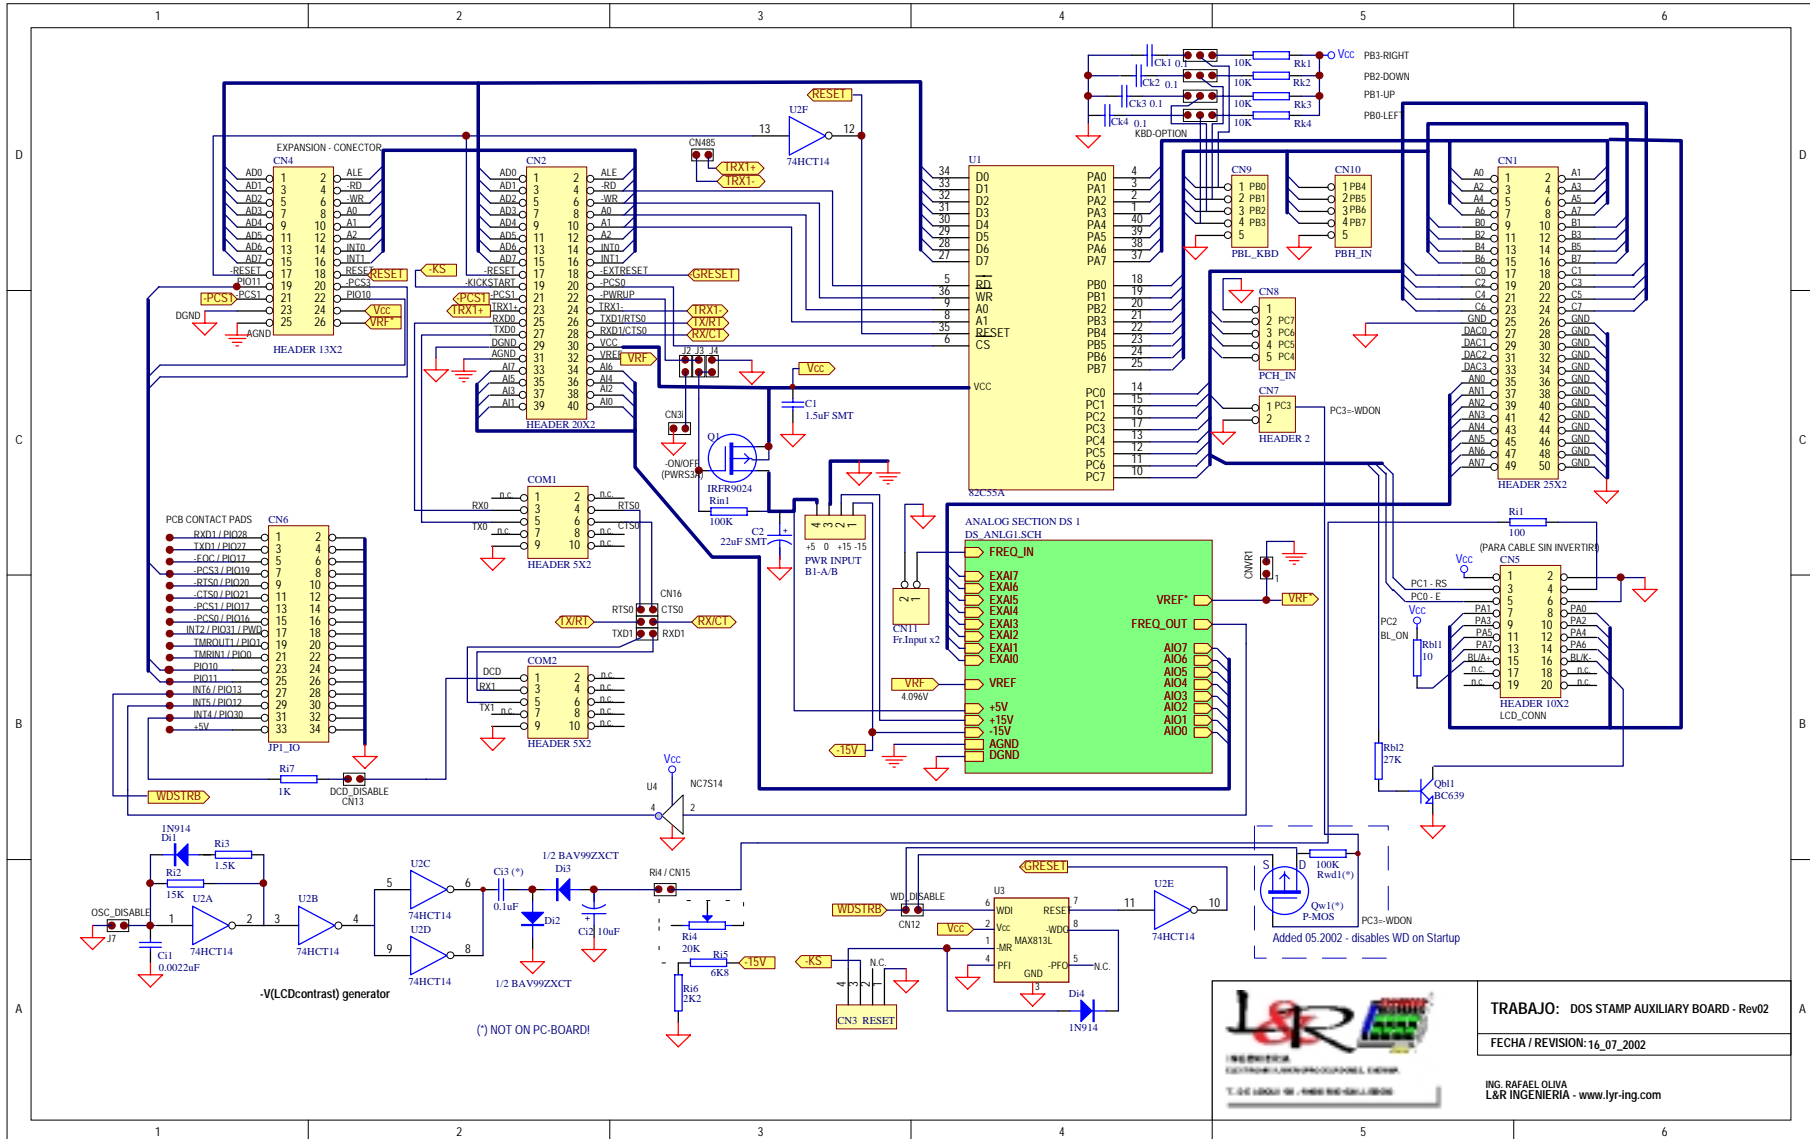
1 2 3 4 5 6

D C B A

EXPANSION - CONECTOR
CN4
AD0 AD1 AD2 AD3 AD4 AD5 AD6 AD7 -RESET PIO11 PCS1
1 2 3 4 5 6 7 8 9 10 11 12 13 14 15 16 17 18 19 20 21 22 23 24 25 26
ALE -RD -WR A0 A1 A2 INT0 INT1 RESET -PCS3 PIO10
RESET
-PCS1
DGND
AGND
VCC
VRF
HEADER 13X2

CN2
AD0 AD1 AD2 AD3 AD4 AD5 AD6 AD7 -RESET -KICKSTART -PCS1 TRX1+ RXD0 TXD0 DGND AGND AI7 AI5 AI3 AI1
1 2 3 4 5 6 7 8 9 10 11 12 13 14 15 16 17 18 19 20 21 22 23 24 25 26 27 28 29 30 31 32 33 34 35 36 37 38 39 40
ALE -RD -WR A0 A1 A2 INT0 INT1 -EXTRESET -PCS0 -PWRUP TRX1- TXD1/RTS0 RXD1/CTS0 VCC VREF AI6 AI4 AI2 AI0
-KS
-PCS1
TRX1+
GRESET
TRX1-
TX/RT
RX/CT
VRF
HEADER 20X2

13 12
U2F
74HCT14
RESET
CN485
TRX1+
TRX1-

U1
34 33 32 31 30 29 28 27
D0 D1 D2 D3 D4 D5 D6 D7
5 36 9 8 35 6
RD WR A0 A1 RESET CS
VCC
PA0 PA1 PA2 PA3 PA4 PA5 PA6 PA7
4 3 2 1 40 39 38 37
PB0 PB1 PB2 PB3 PB4 PB5 PB6 PB7
18 19 20 21 22 23 24 25
PC0 PC1 PC2 PC3 PC4 PC5 PC6 PC7
14 15 16 17 13 12 11 10
82C55A

Ck1 0.1
Ck2 0.1
Ck3 0.1
Ck4 0.1
KBD-OPTION
10K 10K 10K 10K
Rk1 Rk2 Rk3 Rk4
Vcc
PB3-RIGHT
PB2-DOWN
PB1-UP
PB0-LEFT

CN9
1 PB0 2 PB1 3 PB2 4 PB3 5
PBL_KBD
CN10
1 PB4 2 PB5 3 PB6 4 PB7 5
PBH_IN

CN8
1 2 PC7 3 PC6 4 PC5 5 PC4
PCH_IN
CN7
1 PC3 2
HEADER 2
PC3=-WDON

CN1
A0 A2 A4 A6 B0 B2 B4 B6 C0 C2 C4 C6 GND DAC0 DAC1 DAC2 DAC3 AN0 AN1 AN2 AN3 AN4 AN5 AN6 AN7
1 2 3 4 5 6 7 8 9 10 11 12 13 14 15 16 17 18 19 20 21 22 23 24 25 26 27 28 29 30 31 32 33 34 35 36 37 38 39 40 41 42 43 44 45 46 47 48 49 50
A1 A3 A5 A7 B1 B3 B5 B7 C1 C3 C5 C7 GND GND GND GND GND GND GND GND GND GND GND GND GND
HEADER 25X2

J2 J3 J4
Vcc
C1
1.5uF SMT
CN3I
-ON/OFF
(PWRS3)
Q1
IRFR9024
Rin1
100K
C2
22uF SMT
4 3 2 1
+5 0 +15 -15
PWR INPUT
B1-A/B

PCB CONTACT PADS
CN6
RXD1 / PIO28
TXD1 / PIO27
-EOC / PIO17
-PCS3 / PIO19
-RTS0 / PIO20
-CTS0 / PIO21
-PCS1 / PIO17
-PCS0 / PIO16
INT2 / PIO31 / PWD
TMROUT1 / PIO1
TMRIN1 / PIO0
PIO10
PIO11
INT6 / PIO13
INT5 / PIO12
INT4 / PIO30
+5V
1 2 3 4 5 6 7 8 9 10 11 12 13 14 15 16 17 18 19 20 21 22 23 24 25 26 27 28 29 30 31 32 33 34
JP1_IO

COM1
RX0 TX0
n.c. 1 2 n.c. 3 4 RTS0 5 6 CTS0 7 8 n.c. 9 10
HEADER 5X2
CN16
RTS0 CTS0
TXD1 RXD1
TX/RT
RX/CT
COM2
DCD RX1 TX1
1 2 n.c. 3 4 n.c. 5 6 n.c. 7 8 n.c. 9 10 n.c.
HEADER 5X2

Ri7
1K
DCD_DISABLE
CN13
WDSTRB

ANALOG SECTION DS 1
DS_ANLG1.SCH
FREQ_IN
EXAI7 EXAI6 EXAI5 EXAI4 EXAI3 EXAI2 EXAI1 EXAI0
VREF
+5V +15V -15V AGND DGND
VREF*
FREQ_OUT
AIO7 AIO6 AIO5 AIO4 AIO3 AIO2 AIO1 AIO0
CN11
Fr.Input x2
VRF
4.096V
-15V
CNVR1
VRF*

Ri1
100
(PARA CABLE SIN INVERTIR)
CN5
Vcc
PC1 - RS
PC0 - E
PA1 PA3 PA5 PA7 BL/A+ n.c. n.c.
1 2 3 4 5 6 7 8 9 10 11 12 13 14 15 16 17 18 19 20
PA0 PA2 PA4 PA6 BL/K- n.c. n.c.
HEADER 10X2
LCD_CONN
PC2
BL_ON
Vcc
Rbl1
10
Rbl2
27K
Qbl1
BC639

Vcc
U4
NC7S14
4 2

1N914
Di1
Ri3
1.5K
Ri2
15K
U2A
74HCT14
OSC_DISABLE
J7
Ci1
0.0022uF
1 2 3 4
U2B
74HCT14
-V(LCDcontrast) generator
U2C
74HCT14
U2D
74HCT14
5 6 9 8
Ci3 (*)
0.1uF
1/2 BAV99ZXCT
Di3
Di2
Ci2 10uF
1/2 BAV99ZXCT
Ri4 / CN15
Ri4
20K
Ri5
6K8
-15V
Ri6
2K2
(*) NOT ON PC-BOARD!

GRESET
WD_DISABLE
WDSTRB
CN12
Vcc
U3
6 WDI RESET 7
2 Vcc -WDO 8
1 -MR MAX813L
4 PFI GND -PFO 5
3
N.C.
-KS
N.C.
CN3 RESET
U2E
11 10
74HCT14
Di4
1N914

S D
100K
Rwd1(*)
Qw1(*)
P-MOS
PC3=-WDON
Added 05.2002 - disables WD on Startup

TRABAJO: DOS STAMP AUXILIARY BOARD - Rev02
FECHA / REVISION: 16_07_2002
ING. RAFAEL OLIVA
L&R INGENIERIA - www.lyr-ing.com
L&R